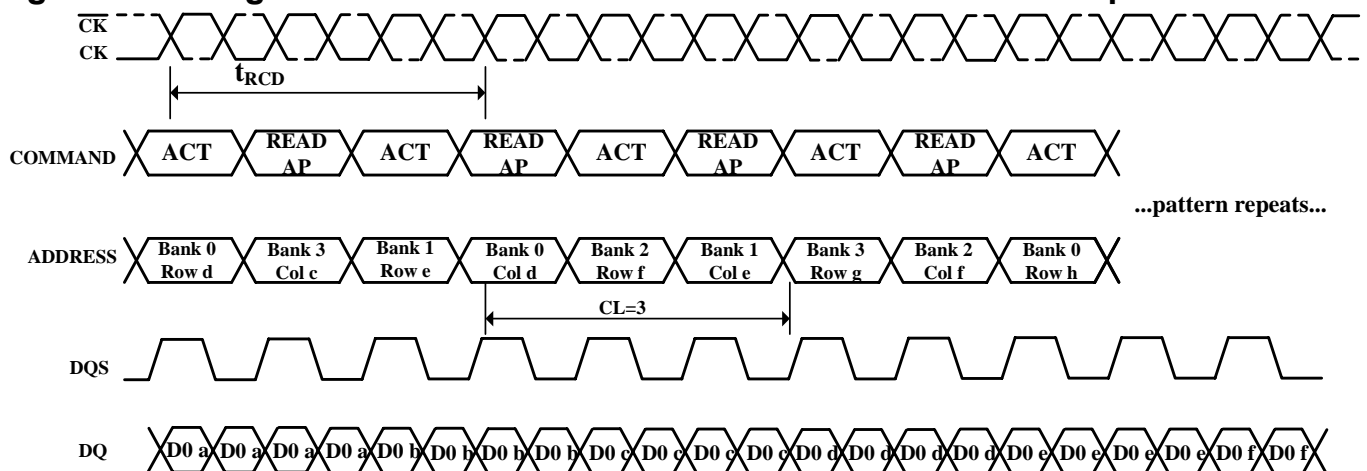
$\overline{CK}$
CK
$t_{RCD}$
COMMAND ACT READ AP ACT READ AP ACT READ AP ACT READ AP ACT
...pattern repeats...
ADDRESS Bank 0 Row d Bank 3 Col c Bank 1 Row e Bank 0 Col d Bank 2 Row f Bank 1 Col e Bank 3 Row g Bank 2 Col f Bank 0 Row h
CL=3
DQS
DQ D0 a D0 a D0 a D0 a D0 b D0 b D0 b D0 b D0 c D0 c D0 c D0 c D0 d D0 d D0 d D0 d D0 e D0 e D0 e D0 e D0 f D0 f